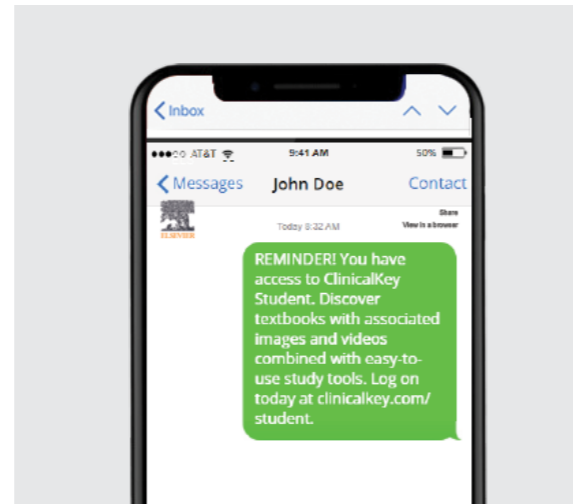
Inbox

●●●○○ AT&T 9:41 AM 50%

Messages John Doe Contact

ELSEVIER

Today 9:32 AM

Share
View in a browser

REMINDER! You have access to ClinicalKey Student. Discover textbooks with associated images and videos combined with easy-to-use study tools. Log on today at clinicalkey.com/student.